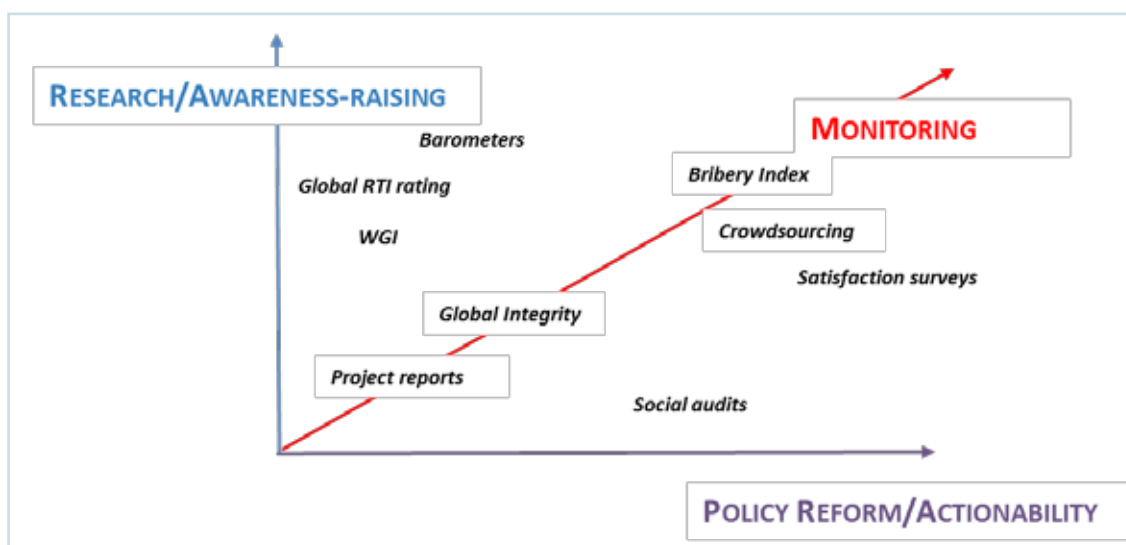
RESEARCH/AWARENESS-RAISING

MONITORING

Barometers

Global RTI rating

WGI

Bribery Index

Crowdsourcing

Satisfaction surveys

Global Integrity

Project reports

Social audits

POLICY REFORM/ACTIONABILITY